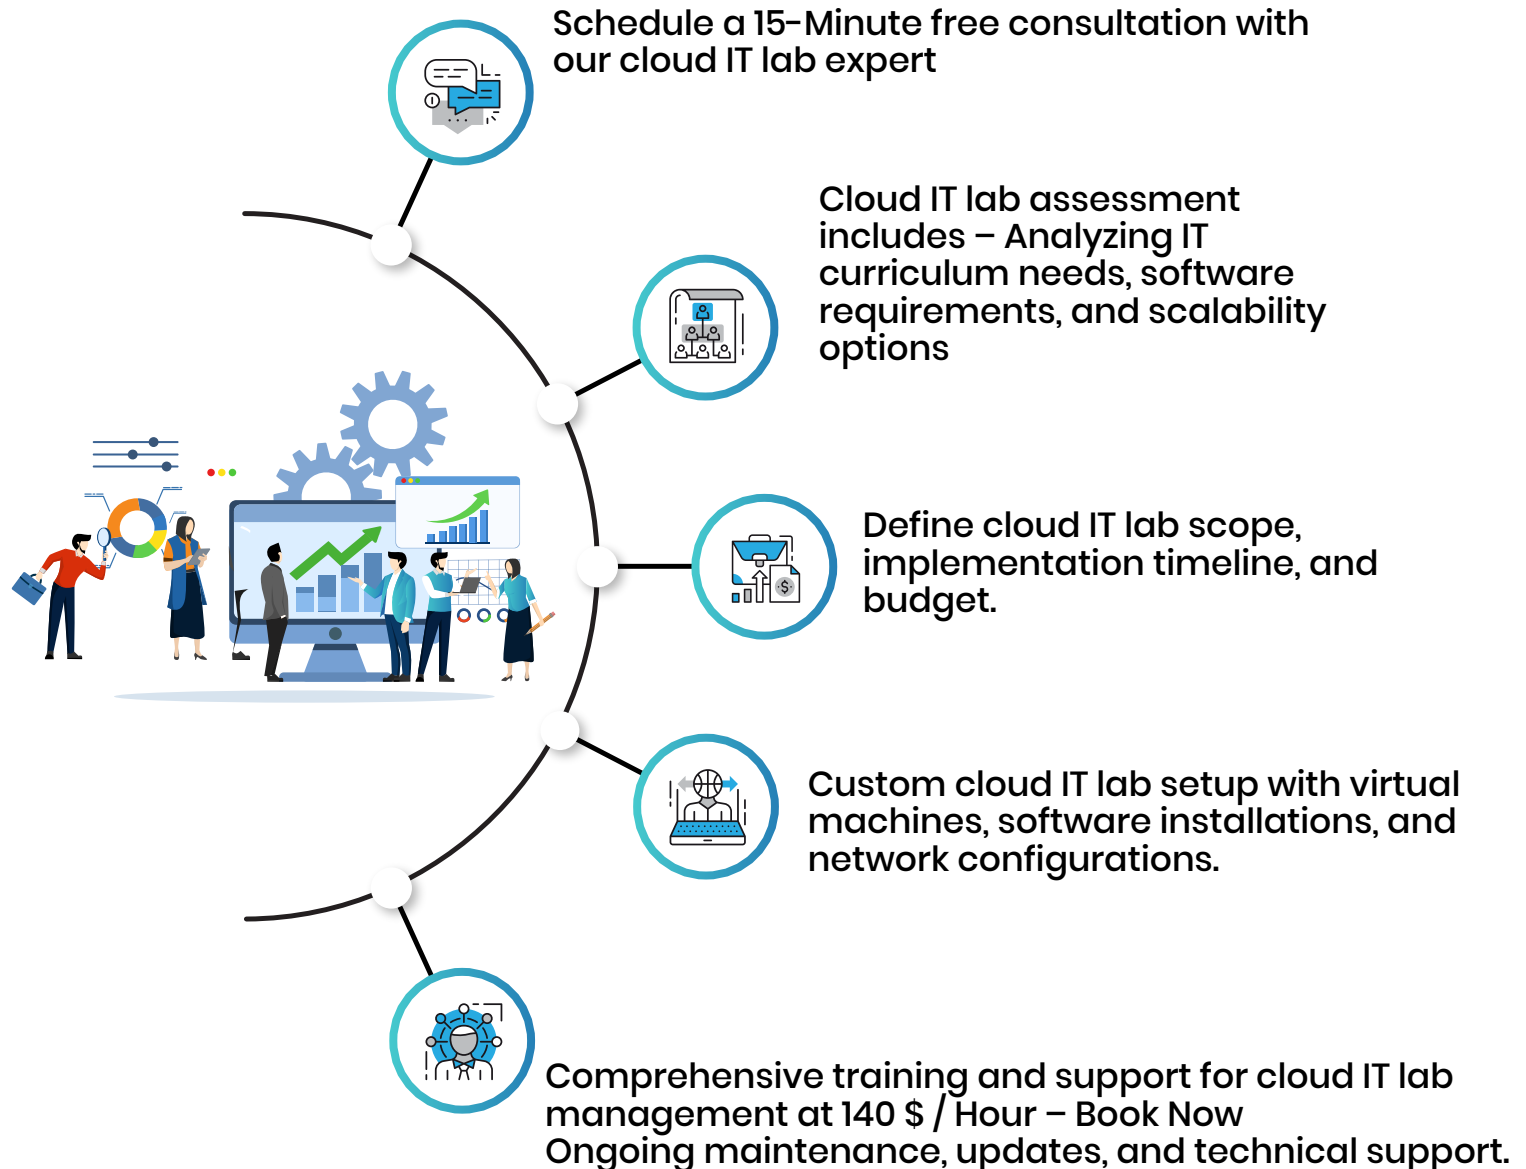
Schedule a 15-Minute free consultation with our cloud IT lab expert

Cloud IT lab assessment includes – Analyzing IT curriculum needs, software requirements, and scalability options

Define cloud IT lab scope, implementation timeline, and budget.

Custom cloud IT lab setup with virtual machines, software installations, and network configurations.

Comprehensive training and support for cloud IT lab management at 140 $ / Hour – Book Now
Ongoing maintenance, updates, and technical support.